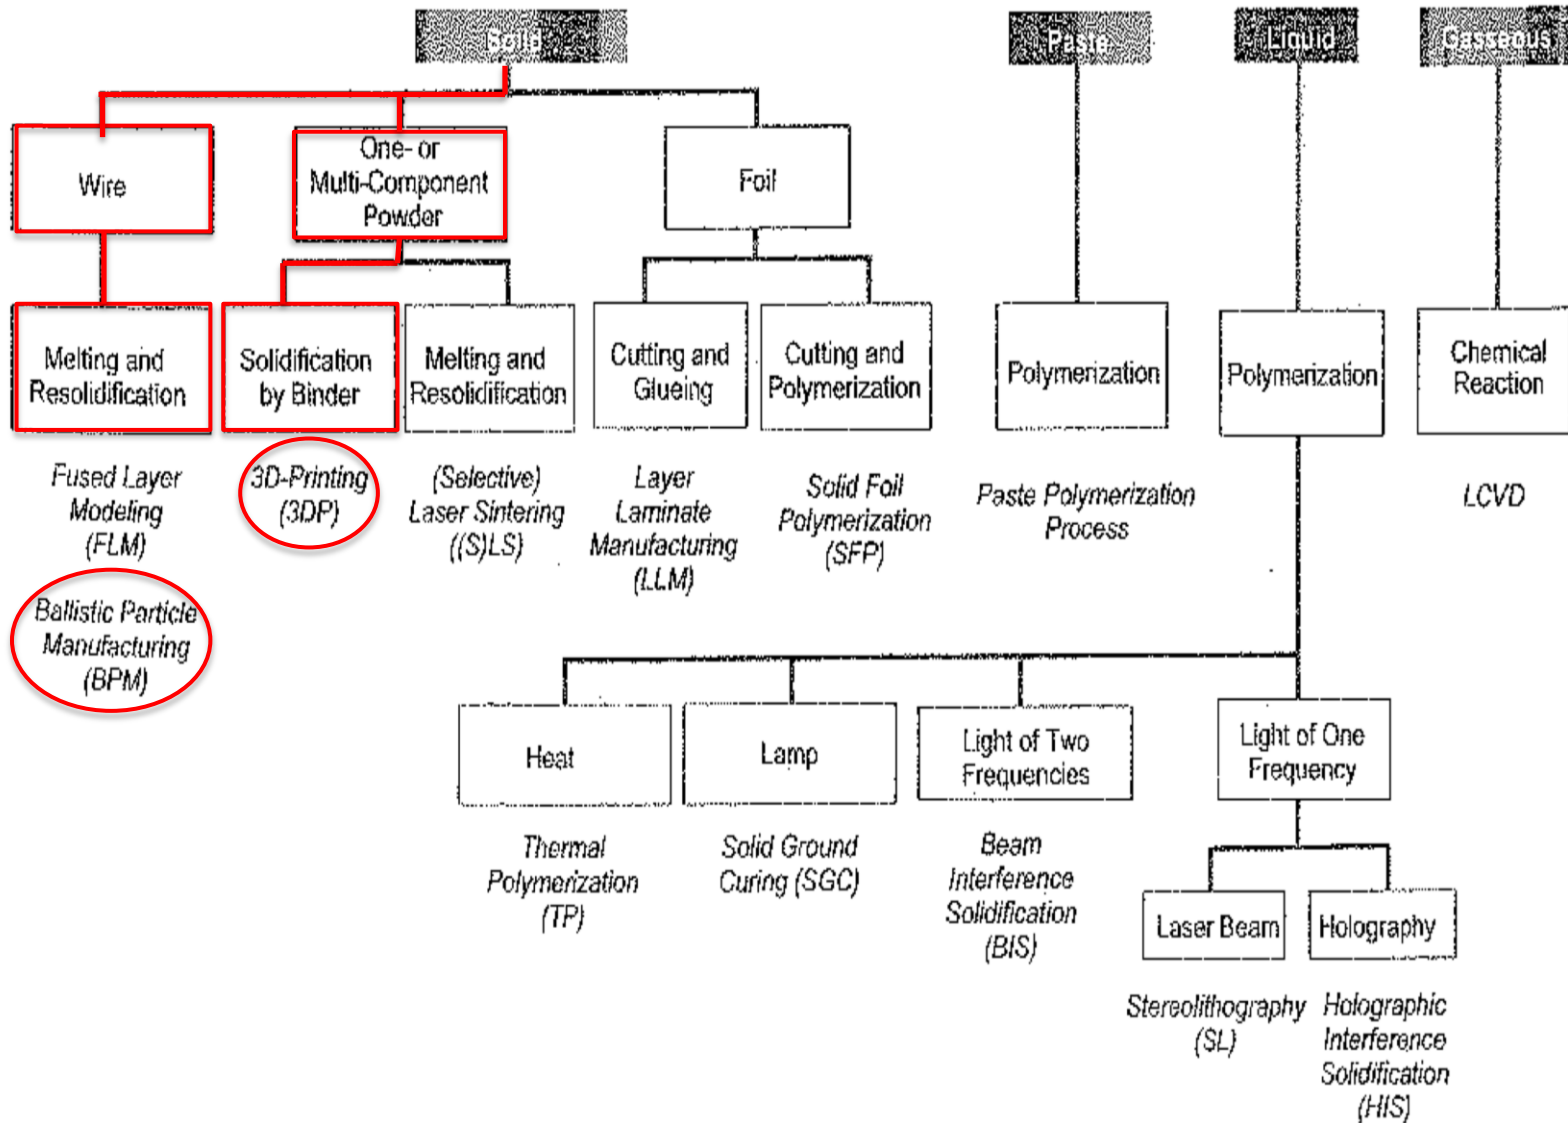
Solid

Paste

Liquid

Gaseous

Wire

One- or Multi-Component Powder

Foil

Melting and Resolidification

Solidification by Binder

Melting and Resolidification

Cutting and Glueing

Cutting and Polymerization

Polymerization

Polymerization

Chemical Reaction

Fused Layer Modeling (FLM)

3D-Printing (3DP)

(Selective) Laser Sintering ((S)LS)

Layer Laminate Manufacturing (LLM)

Solid Foil Polymerization (SFP)

Paste Polymerization Process

LCVD

Ballistic Particle Manufacturing (BPM)

Heat

Lamp

Light of Two Frequencies

Light of One Frequency

Thermal Polymerization (TP)

Solid Ground Curing (SGC)

Beam Interference Solidification (BIS)

Laser Beam

Holography

Stereolithography (SL)

Holographic Interference Solidification (HIS)